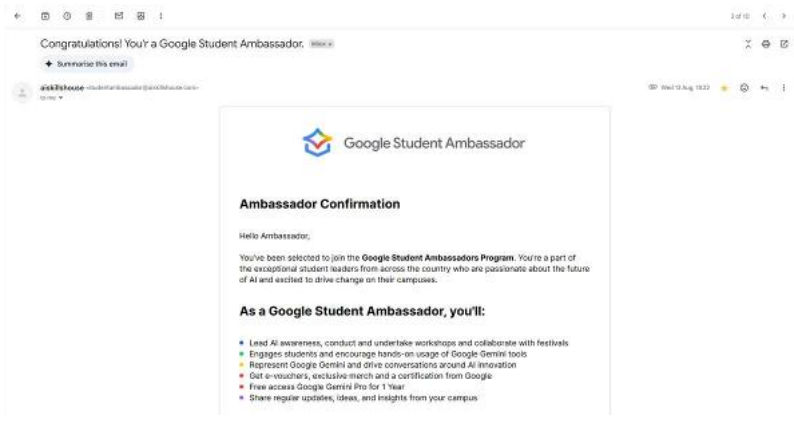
Congratulations! You'r a Google Student Ambassador. Inbox ×

Summarise this email

aiskillshouse <studentambassador@aiskillshouse.com>
to me

Wed 13 Aug 18:32

2 of 10

Google Student Ambassador

Ambassador Confirmation

Hello Ambassador,

You've been selected to join the Google Student Ambassadors Program. You're a part of the exceptional student leaders from across the country who are passionate about the future of AI and excited to drive change on their campuses.

As a Google Student Ambassador, you'll:

- Lead AI awareness, conduct and undertake workshops and collaborate with festivals
- Engages students and encourage hands-on usage of Google Gemini tools
- Represent Google Gemini and drive conversations around AI innovation
- Get e-vouchers, exclusive merch and a certification from Google
- Free access Google Gemini Pro for 1 Year
- Share regular updates, ideas, and insights from your campus